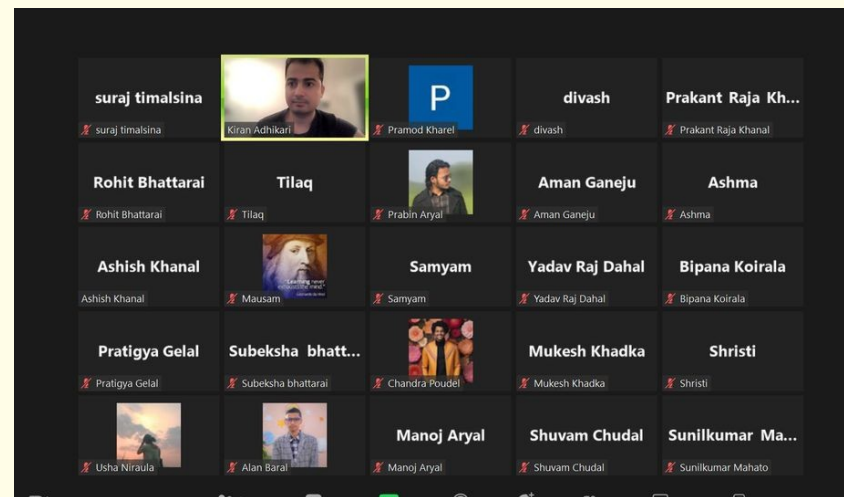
suraj timalsina
suraj timalsina

Kiran Adhikari

P
Pramod Kharel

divash
divash

Prakant Raja Kh...
Prakant Raja Khanal

Rohit Bhattarai
Rohit Bhattarai

Tilaq
Tilaq

Prabin Aryal

Aman Ganeju
Aman Ganeju

Ashma
Ashma

Ashish Khanal
Ashish Khanal

"Learning never exhausts the mind"
Mausam

Samyam
Samyam

Yadav Raj Dahal
Yadav Raj Dahal

Bipana Koirala
Bipana Koirala

Pratigya Gelal
Pratigya Gelal

Subeksha bhatt...
Subeksha bhattarai

Chandra Poudel

Mukesh Khadka
Mukesh Khadka

Shristi
Shristi

Usha Niraula

Alan Baral

Manoj Aryal
Manoj Aryal

Shuvam Chudal
Shuvam Chudal

Sunilkumar Ma...
Sunilkumar Mahato